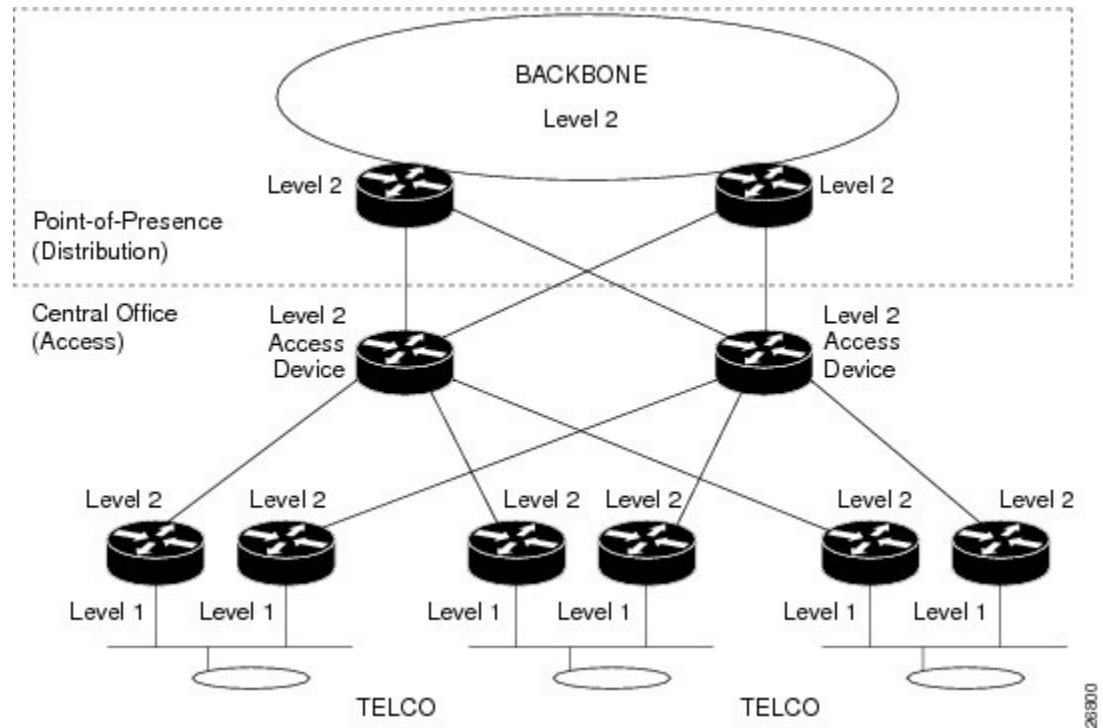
BACKBONE

Level 2

Level 2

Level 2

Point-of-Presence (Distribution)

Central Office (Access)

Level 2 Access Device

Level 2 Access Device

Level 2

Level 2

Level 2

Level 2

Level 2

Level 2

Level 1

Level 1

Level 1

Level 1

Level 1

Level 1

TELCO

TELCO

26800